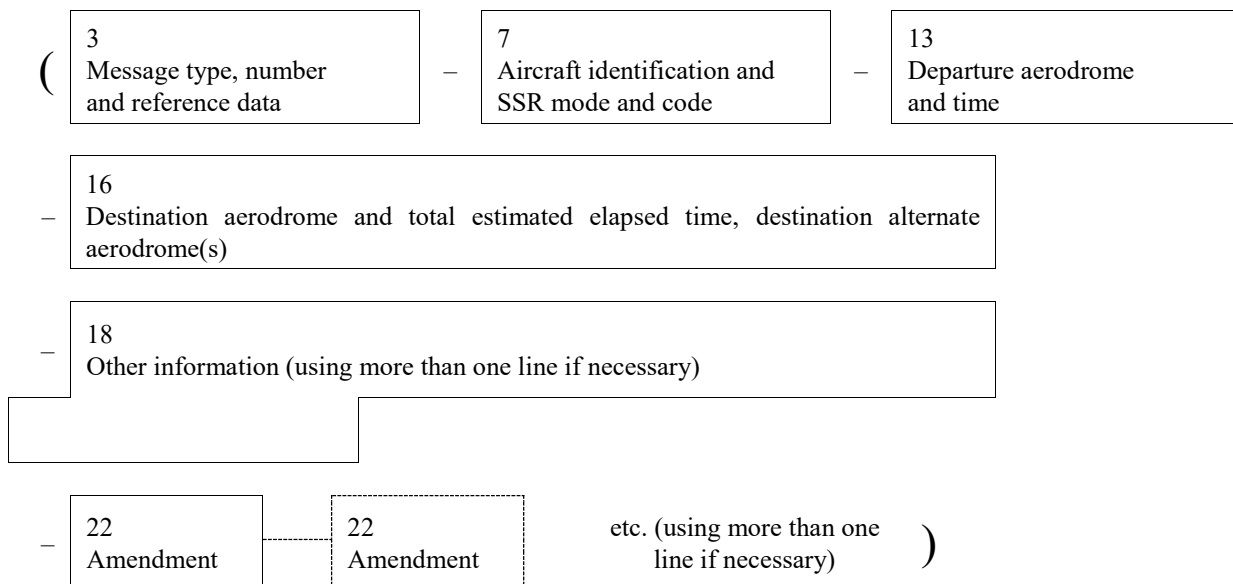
( 3
Message type, number and reference data – 7
Aircraft identification and SSR mode and code – 13
Departure aerodrome and time

– 16
Destination aerodrome and total estimated elapsed time, destination alternate aerodrome(s)

– 18
Other information (using more than one line if necessary)

– 22
Amendment 22
Amendment etc. (using more than one line if necessary) )